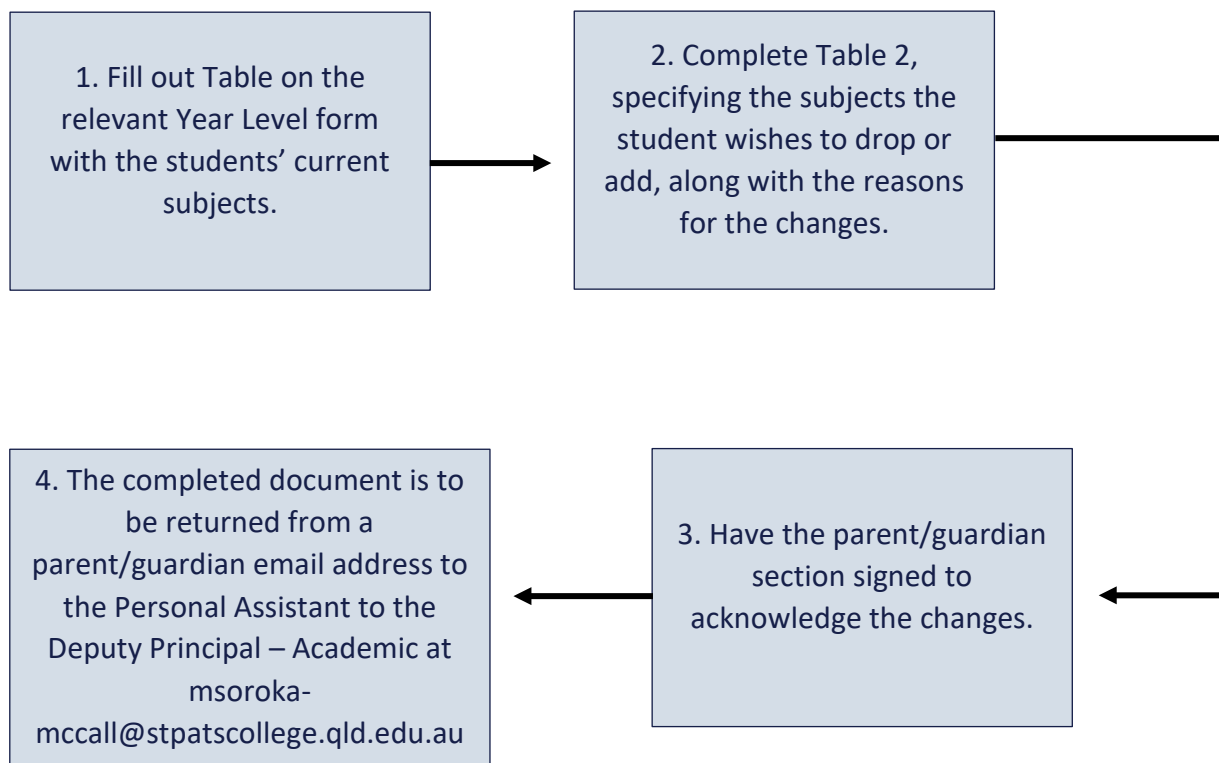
1. Fill out Table on the relevant Year Level form with the students' current subjects.

2. Complete Table 2, specifying the subjects the student wishes to drop or add, along with the reasons for the changes.

3. Have the parent/guardian section signed to acknowledge the changes.

4. The completed document is to be returned from a parent/guardian email address to the Personal Assistant to the Deputy Principal – Academic at msoroka-mccall@stpatscollege.qld.edu.au